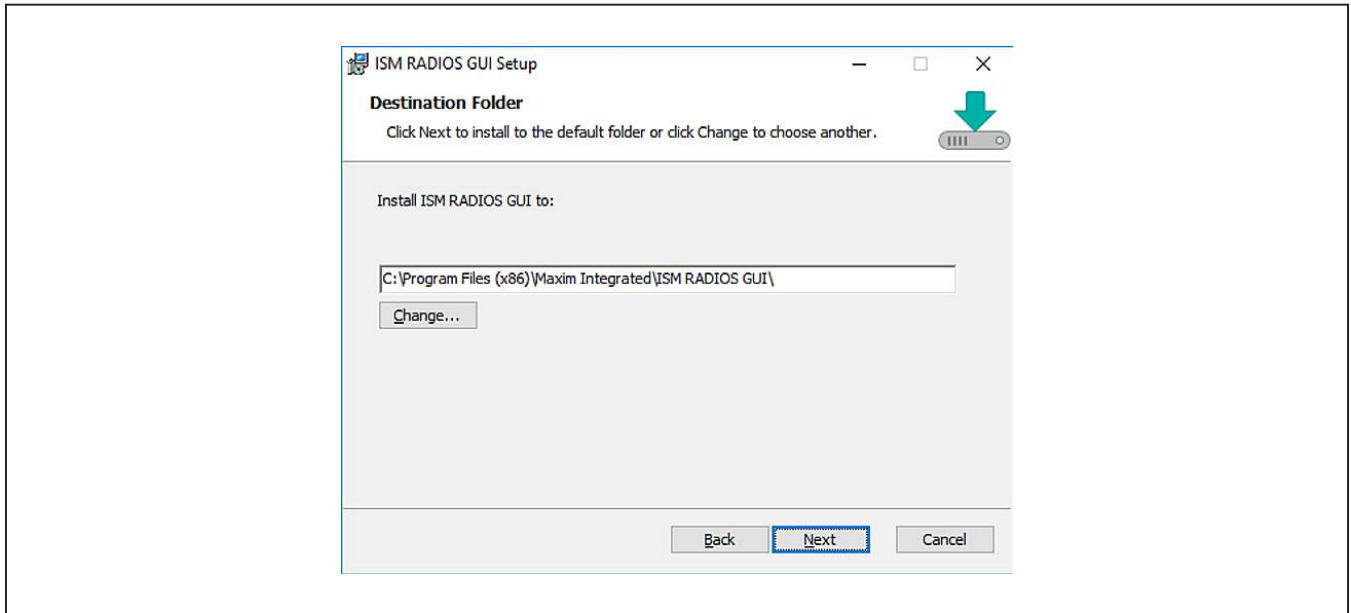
ISM RADIOS GUI Setup

Destination Folder

Click Next to install to the default folder or click Change to choose another.

Install ISM RADIOS GUI to:

C:\Program Files (x86)\Maxim Integrated\ISM RADIOS GUI\

Change...

Back Next Cancel